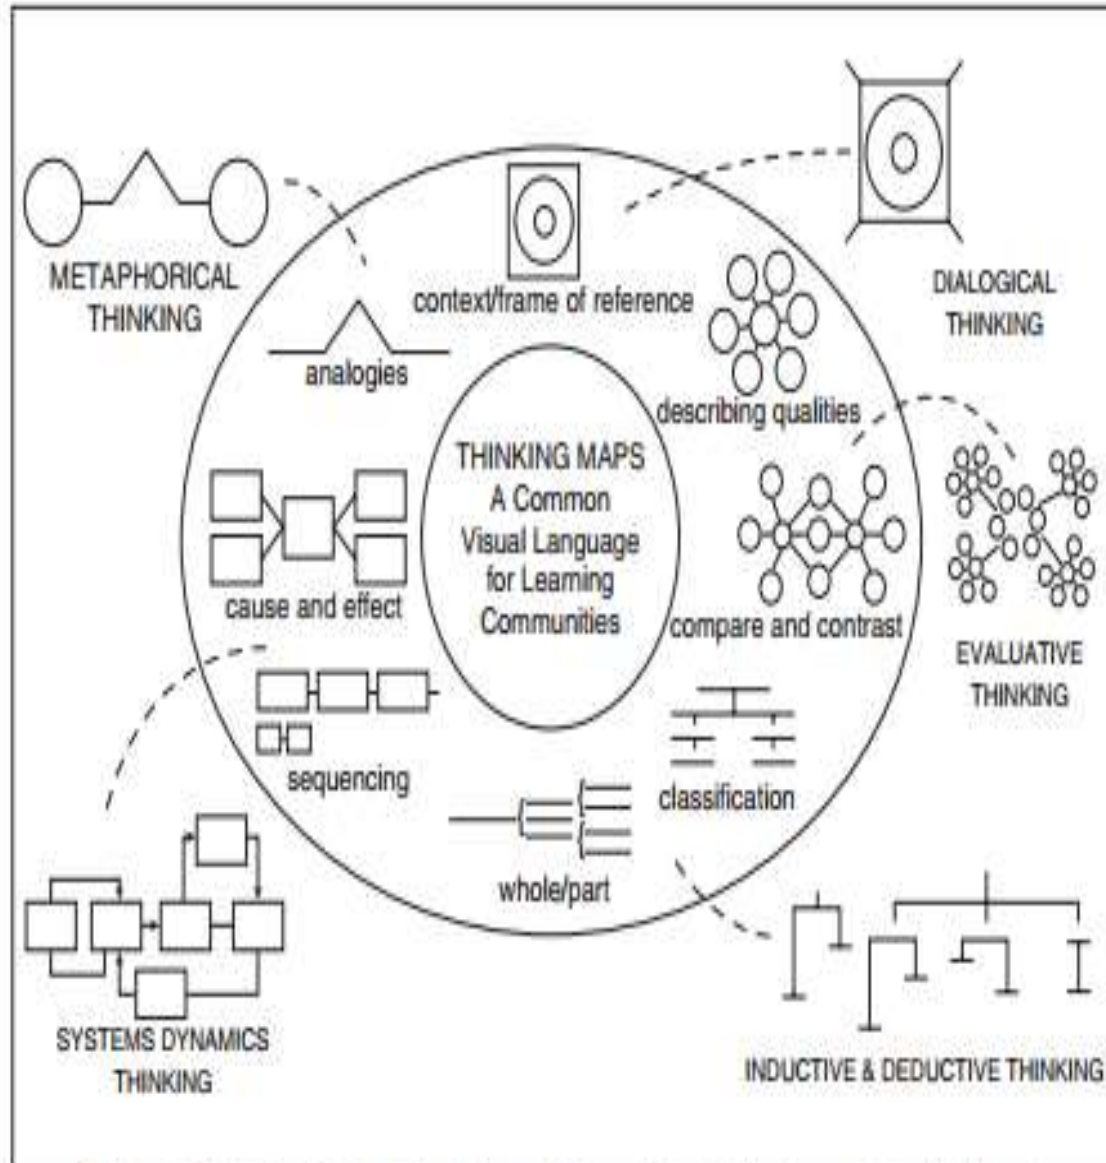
METAPHORICAL THINKING

context/frame of reference

DIALOGICAL THINKING

analogies

describing qualities

THINKING MAPS
A Common
Visual Language
for Learning
Communities

cause and effect

compare and contrast

EVALUATIVE THINKING

sequencing

classification

whole/part

SYSTEMS DYNAMICS THINKING

INDUCTIVE & DEDUCTIVE THINKING